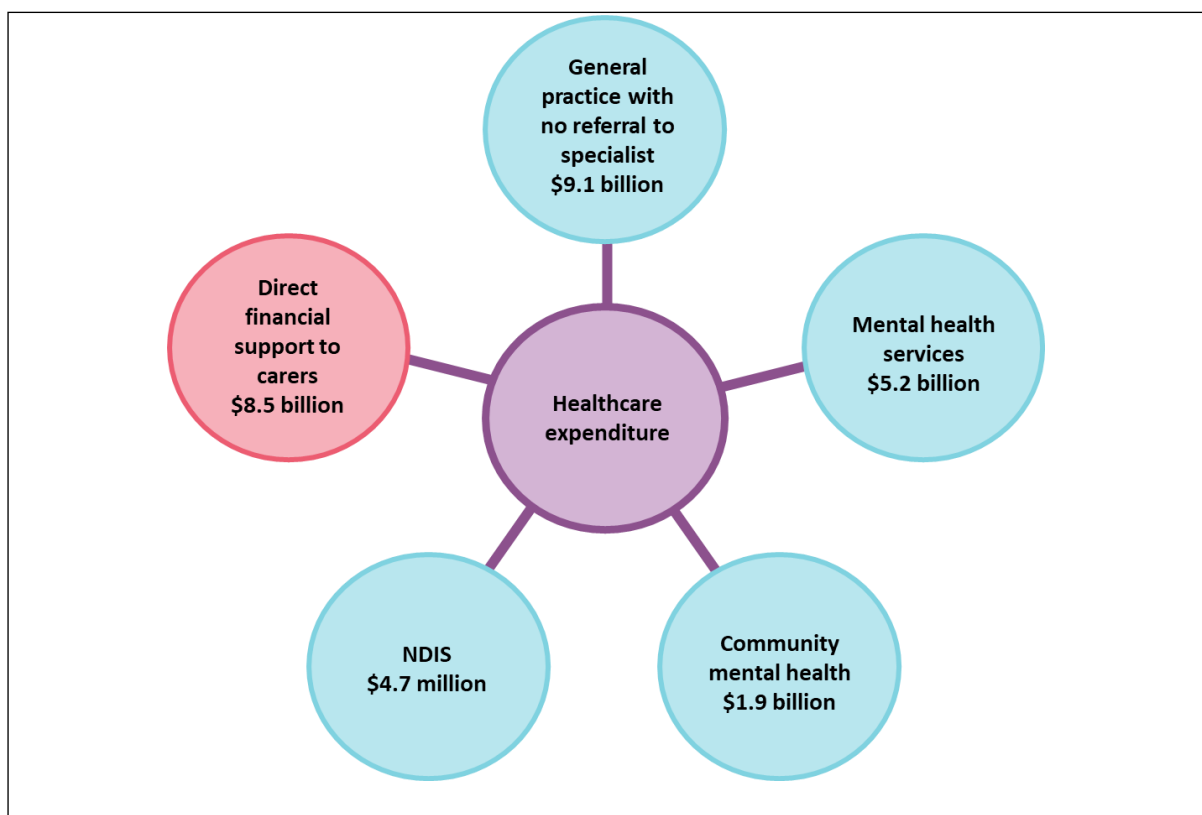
General practice with no referral to specialist
$9.1 billion

Direct financial support to carers
$8.5 billion

Healthcare expenditure

Mental health services
$5.2 billion

NDIS
$4.7 million

Community mental health
$1.9 billion